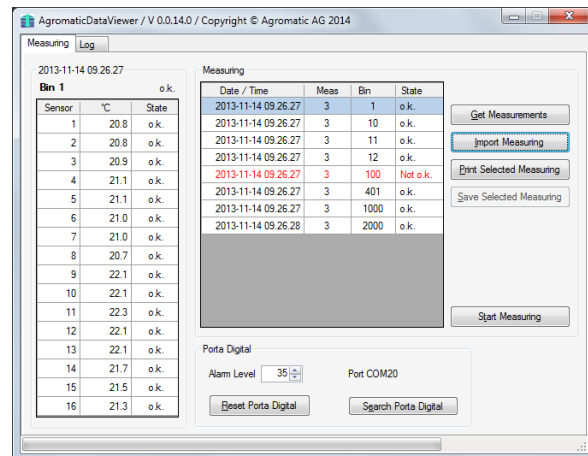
AgromaticDataViewer / V 0.0.14.0 / Copyright © Agromatic AG 2014

Measuring | Log

2013-11-14 09.26.27

Bin 1 o.k.

| Sensor | °C | State |
|---|---|---|
| 1 | 20.8 | o.k. |
| 2 | 20.8 | o.k. |
| 3 | 20.9 | o.k. |
| 4 | 21.1 | o.k. |
| 5 | 21.1 | o.k. |
| 6 | 21.0 | o.k. |
| 7 | 21.0 | o.k. |
| 8 | 20.7 | o.k. |
| 9 | 22.1 | o.k. |
| 10 | 22.1 | o.k. |
| 11 | 22.3 | o.k. |
| 12 | 22.1 | o.k. |
| 13 | 22.1 | o.k. |
| 14 | 21.7 | o.k. |
| 15 | 21.5 | o.k. |
| 16 | 21.3 | o.k. |

Measuring

| Date / Time | Meas | Bin | State |
|---|---|---|---|
| 2013-11-14 09.26.27 | 3 | 1 | o.k. |
| 2013-11-14 09.26.27 | 3 | 10 | o.k. |
| 2013-11-14 09.26.27 | 3 | 11 | o.k. |
| 2013-11-14 09.26.27 | 3 | 12 | o.k. |
| 2013-11-14 09.26.27 | 3 | 100 | Not o.k. |
| 2013-11-14 09.26.27 | 3 | 401 | o.k. |
| 2013-11-14 09.26.27 | 3 | 1000 | o.k. |
| 2013-11-14 09.26.28 | 3 | 2000 | o.k. |

Get Measurements
Import Measuring
Print Selected Measuring
Save Selected Measuring
Start Measuring

Porta Digital
Alarm Level 35
Port COM20
Reset Porta Digital
Search Porta Digital